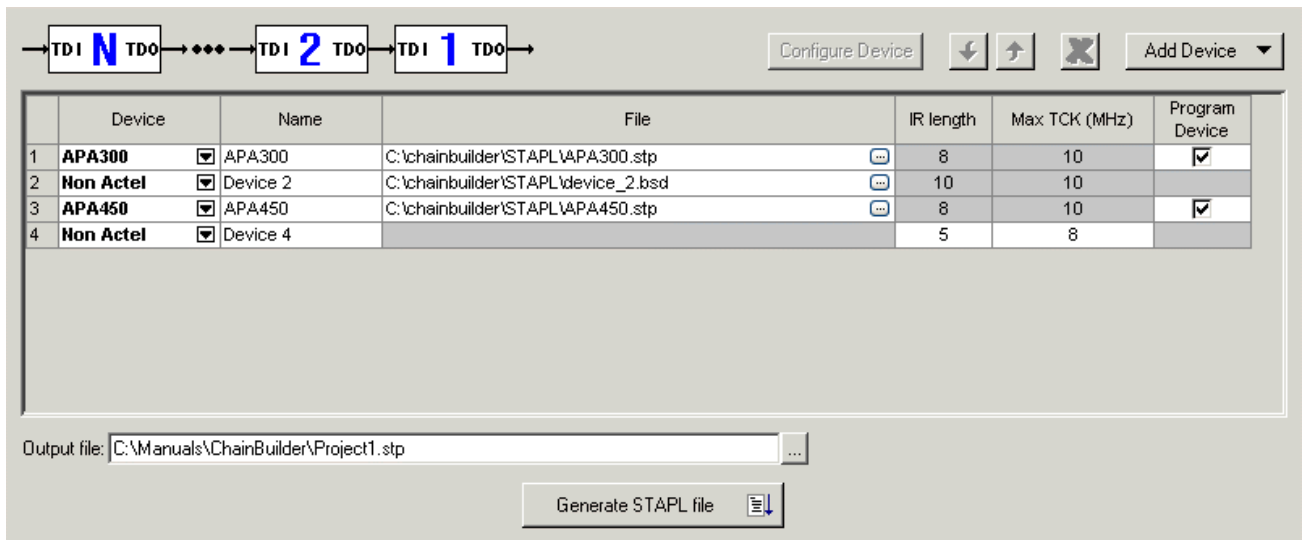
TDI N TDO ••• TDI 2 TDO TDI 1 TDO

Configure Device

Add Device

| | Device | Name | File | IR length | Max TCK (MHz) | Program Device |
|---|---|---|---|---|---|---|
| 1 | APA300 | APA300 | C:\chainbuilder\STAPL\APA300.stp | 8 | 10 | ☑ |
| 2 | Non Actel | Device 2 | C:\chainbuilder\STAPL\device_2.bsd | 10 | 10 | |
| 3 | APA450 | APA450 | C:\chainbuilder\STAPL\APA450.stp | 8 | 10 | ☑ |
| 4 | Non Actel | Device 4 | | 5 | 8 | |

Output file: C:\Manuals\ChainBuilder\Project1.stp ...

Generate STAPL file